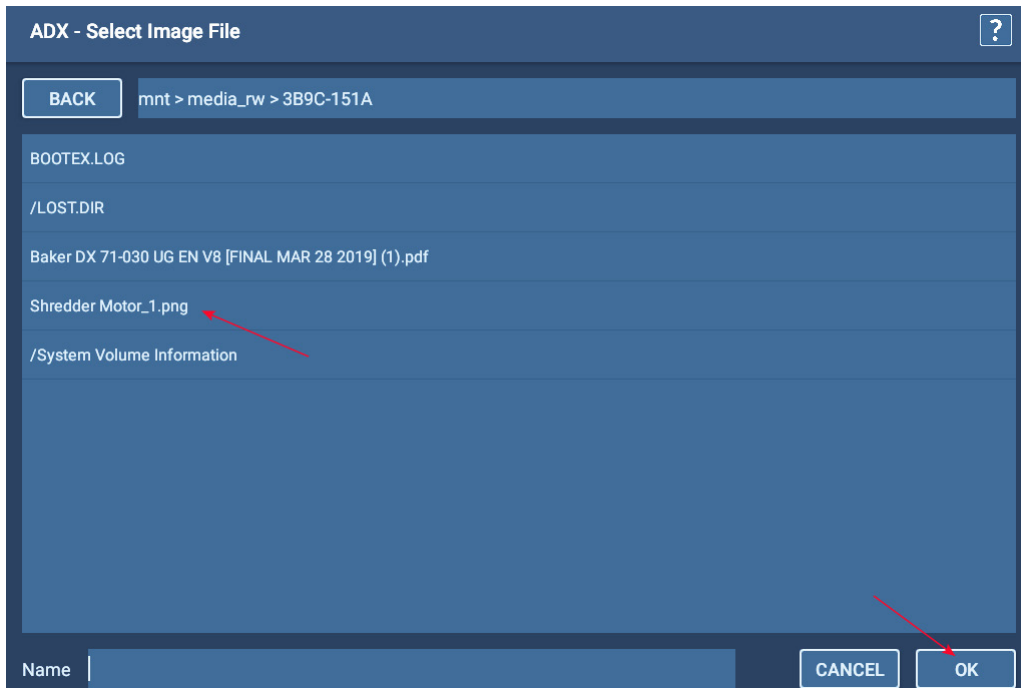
ADX - Select Image File

?

BACK

mnt > media_rw > 3B9C-151A

BOOTEX.LOG

/LOST.DIR

Baker DX 71-030 UG EN V8 [FINAL MAR 28 2019] (1).pdf

Shredder Motor_1.png

/System Volume Information

Name

CANCEL

OK